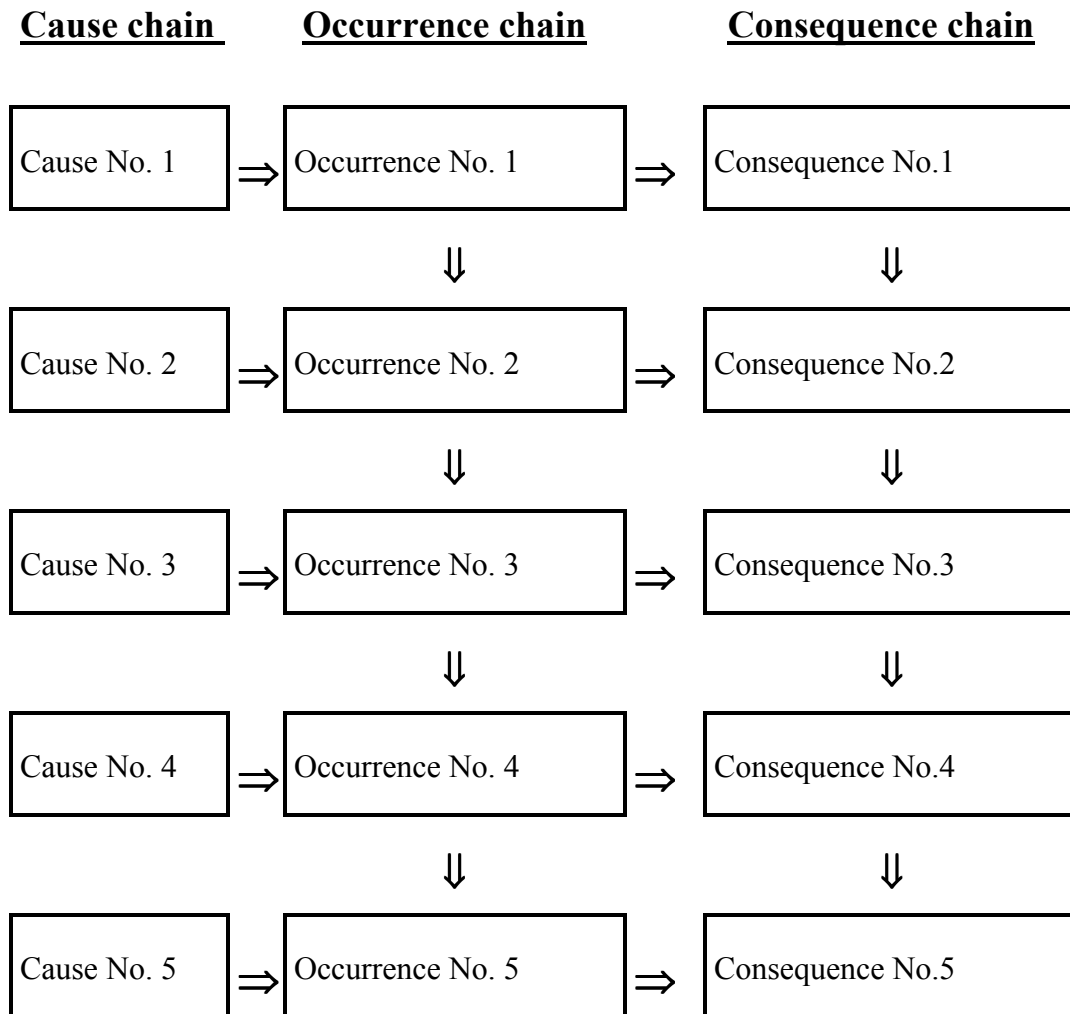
Cause chain

Occurrence chain

Consequence chain

Cause No. 1 ⇒ Occurrence No. 1 ⇒ Consequence No.1

⇓ ⇓

Cause No. 2 ⇒ Occurrence No. 2 ⇒ Consequence No.2

⇓ ⇓

Cause No. 3 ⇒ Occurrence No. 3 ⇒ Consequence No.3

⇓ ⇓

Cause No. 4 ⇒ Occurrence No. 4 ⇒ Consequence No.4

⇓ ⇓

Cause No. 5 ⇒ Occurrence No. 5 ⇒ Consequence No.5